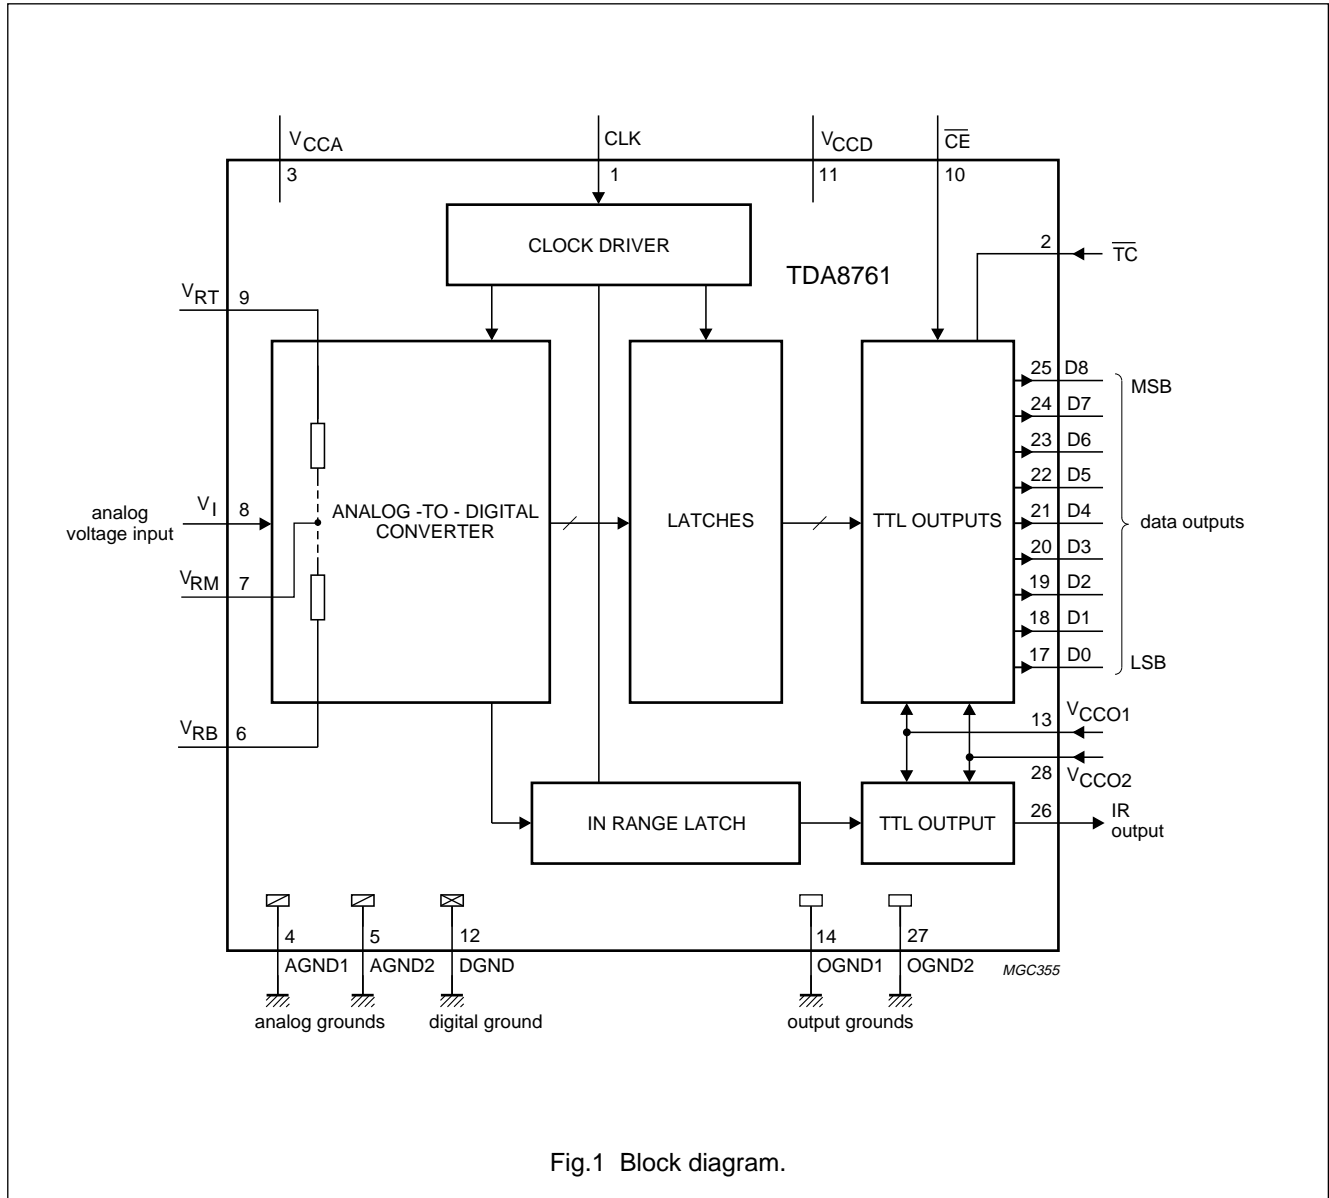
$V_{CCA}$
3
CLK
1
$V_{CCD}$
11
$\overline{CE}$
10

CLOCK DRIVER

TDA8761

2
$\overline{TC}$

$V_{RT}$ 9

analog voltage input
$V_I$ 8

$V_{RM}$ 7

$V_{RB}$ 6

ANALOG -TO - DIGITAL CONVERTER

LATCHES

TTL OUTPUTS

25 D8
24 D7
23 D6
22 D5
21 D4
20 D3
19 D2
18 D1
17 D0

MSB
data outputs
LSB

13 $V_{CCO1}$
28 $V_{CCO2}$

IN RANGE LATCH

TTL OUTPUT

26
IR output

4 AGND1
5 AGND2
12 DGND
14 OGND1
27 OGND2

MGC355

analog grounds
digital ground
output grounds

Fig.1 Block diagram.